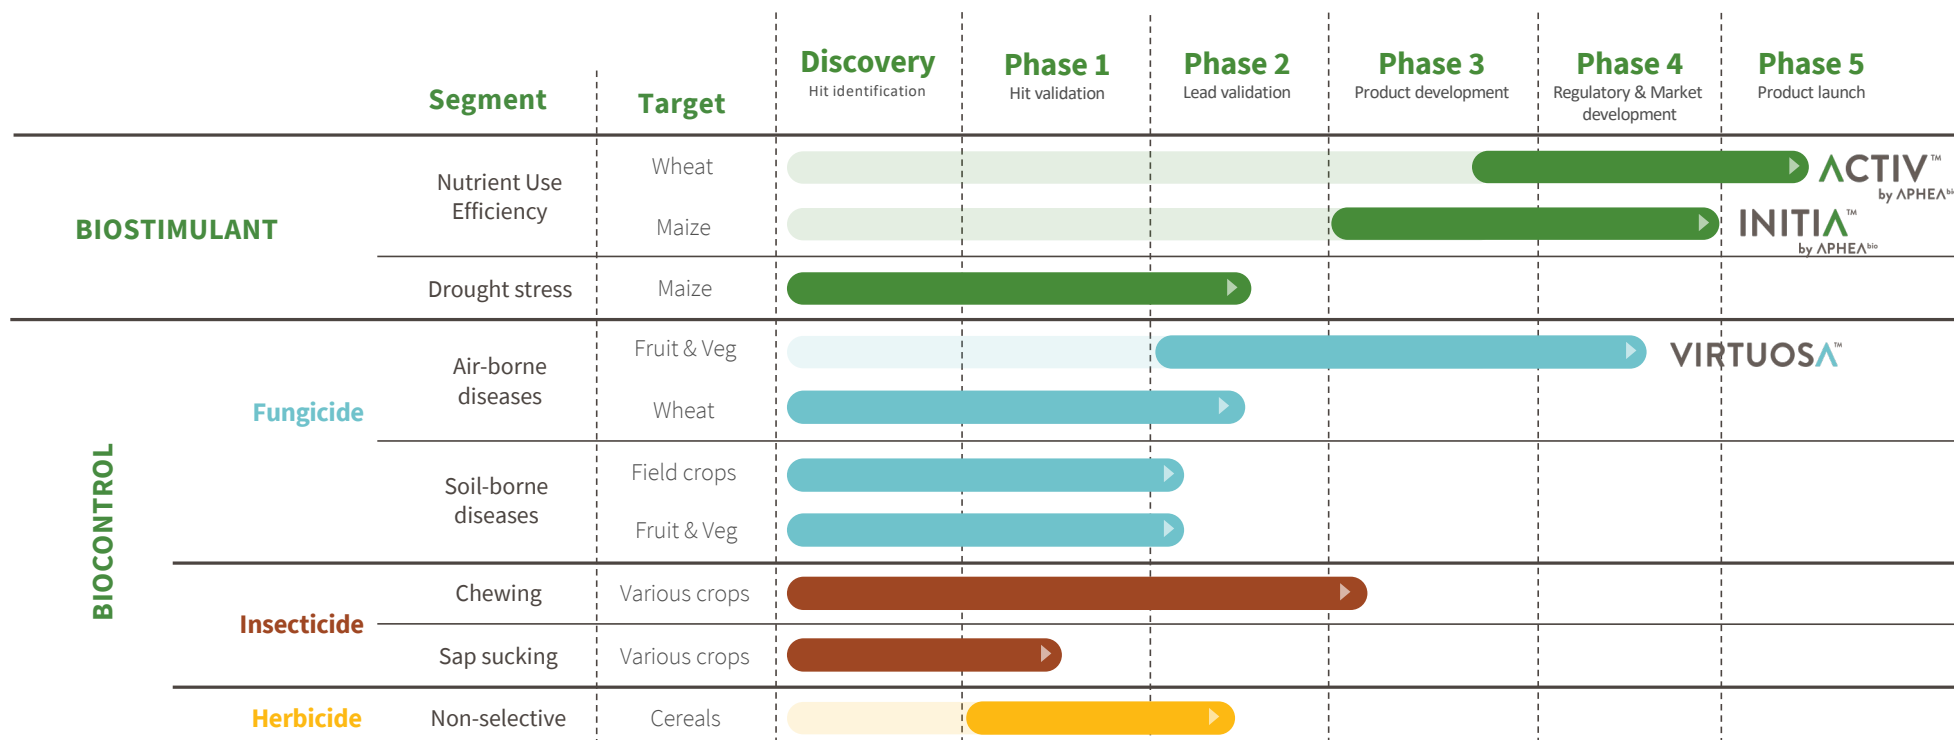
| | Segment | Target | Discovery Hit identification | Phase 1 Hit validation | Phase 2 Lead validation | Phase 3 Product development | Phase 4 Regulatory & Market development | Phase 5 Product launch |
|---|---|---|---|---|---|---|---|---|
| BIOSTIMULANT | Nutrient Use Efficiency | Wheat | | | | | | ACTIV™ by APHEA bio |
| | | Maize | | | | | | INITIA™ by APHEA bio |
| | Drought stress | Maize | | | | | | |
| BIOCONTROL Fungicide | Air-borne diseases | Fruit & Veg | | | | | | VIRTUOSA™ |
| | | Wheat | | | | | | |
| | Soil-borne diseases | Field crops | | | | | | |
| | | Fruit & Veg | | | | | | |
| Insecticide | Chewing | Various crops | | | | | | |
| | Sap sucking | Various crops | | | | | | |
| Herbicide | Non-selective | Cereals | | | | | | |